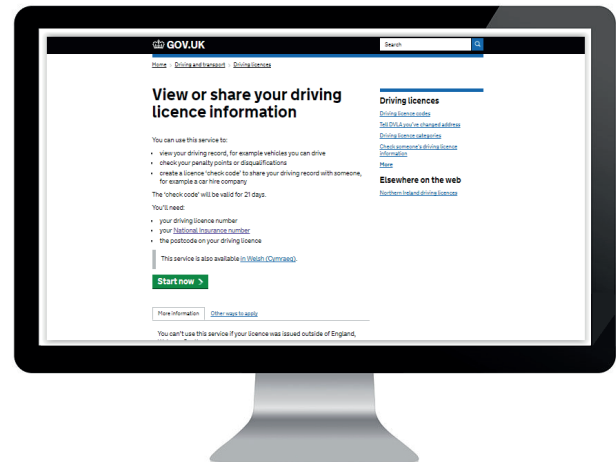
GOV.UK

Search

Home › Driving and transport › Driving licences

View or share your driving licence information

You can use this service to:

- view your driving record, for example vehicles you can drive
- check your penalty points or disqualifications
- create a licence 'check code' to share your driving record with someone, for example a car hire company

The 'check code' will be valid for 21 days.

You'll need:

- your driving licence number
- your National Insurance number
- the postcode on your driving licence

This service is also available in Welsh (Cymraeg).

Start now

More information | Other ways to apply

You can't use this service if your licence was issued outside of England, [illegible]

Driving licences

Driving licence codes

Tell DVLA you've changed address

Driving licence categories

Check someone's driving licence information

More

Elsewhere on the web

Northern Ireland driving licences